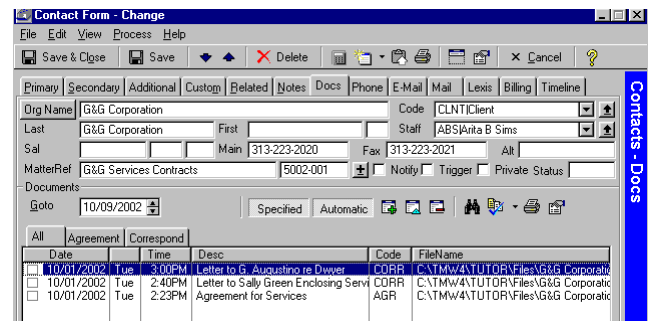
Contact Form - Change

File Edit View Process Help

Save & Close | Save | Delete | Cancel

Primary | Secondary | Additional | Custom | Related | Notes | Docs | Phone | E-Mail | Mail | Lexis | Billing | Timeline

Contacts - Docs

Org Name G&G Corporation Code CLNT|Client
Last G&G Corporation First Staff ABS|Arita B Sims
Sal Main 313-223-2020 Fax 313-223-2021 Alt
MatterRef G&G Services Contracts 5002-001 Notify Trigger Private Status

Documents
Goto 10/09/2002 Specified Automatic

All | Agreement | Correspond

| | Date | | Time | Desc | Code | FileName |
|---|---|---|---|---|---|---|
| | 10/01/2002 | Tue | 3:00PM | Letter to G. Augustino re Dwyer | CORR | C:\TMW4\TUTOR\Files\G&G Corporatio |
| | 10/01/2002 | Tue | 2:40PM | Letter to Sally Green Enclosing Servi | CORR | C:\TMW4\TUTOR\Files\G&G Corporatio |
| | 10/01/2002 | Tue | 2:23PM | Agreement for Services | AGR | C:\TMW4\TUTOR\Files\G&G Corporatio |